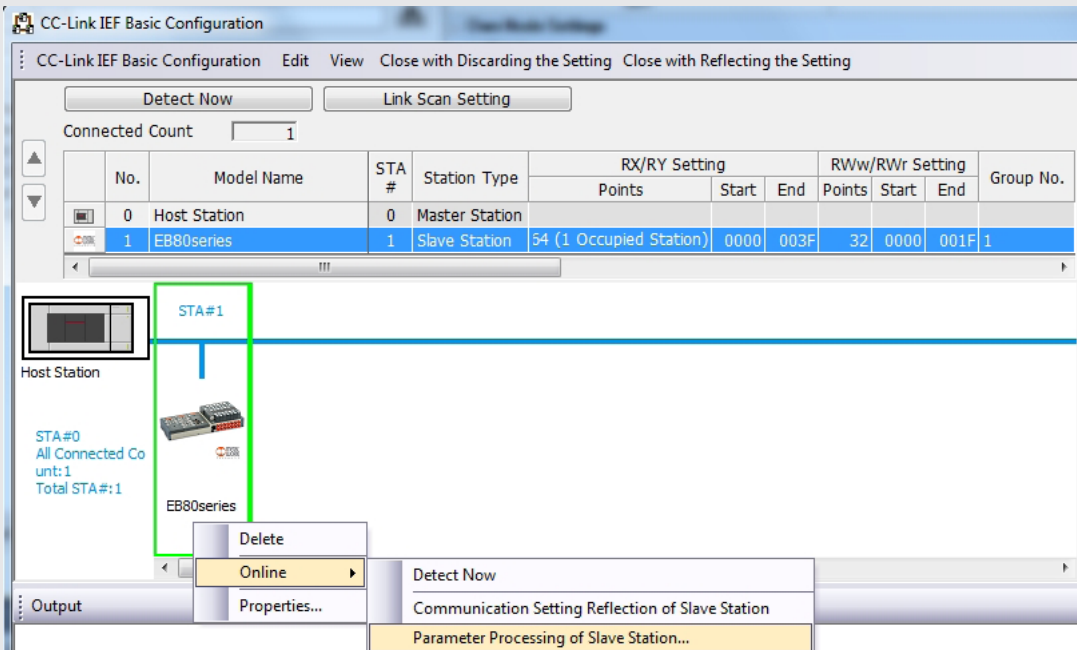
CC-Link IEF Basic Configuration

CC-Link IEF Basic Configuration  Edit  View  Close with Discarding the Setting  Close with Reflecting the Setting

Detect Now  Link Scan Setting

Connected Count 1

| | No. | Model Name | STA # | Station Type | RX/RY Setting Points | Start | End | RWw/RWr Setting Points | Start | End | Group No. |
|---|---|---|---|---|---|---|---|---|---|---|---|
| | 0 | Host Station | 0 | Master Station | | | | | | | |
| | 1 | EB80series | 1 | Slave Station | 54 (1 Occupied Station) | 0000 | 003F | 32 | 0000 | 001F | 1 |

STA#1

Host Station

STA#0
All Connected Count:1
Total STA#:1

EB80series

Delete
Online
Properties...

Detect Now
Communication Setting Reflection of Slave Station
Parameter Processing of Slave Station...

Output